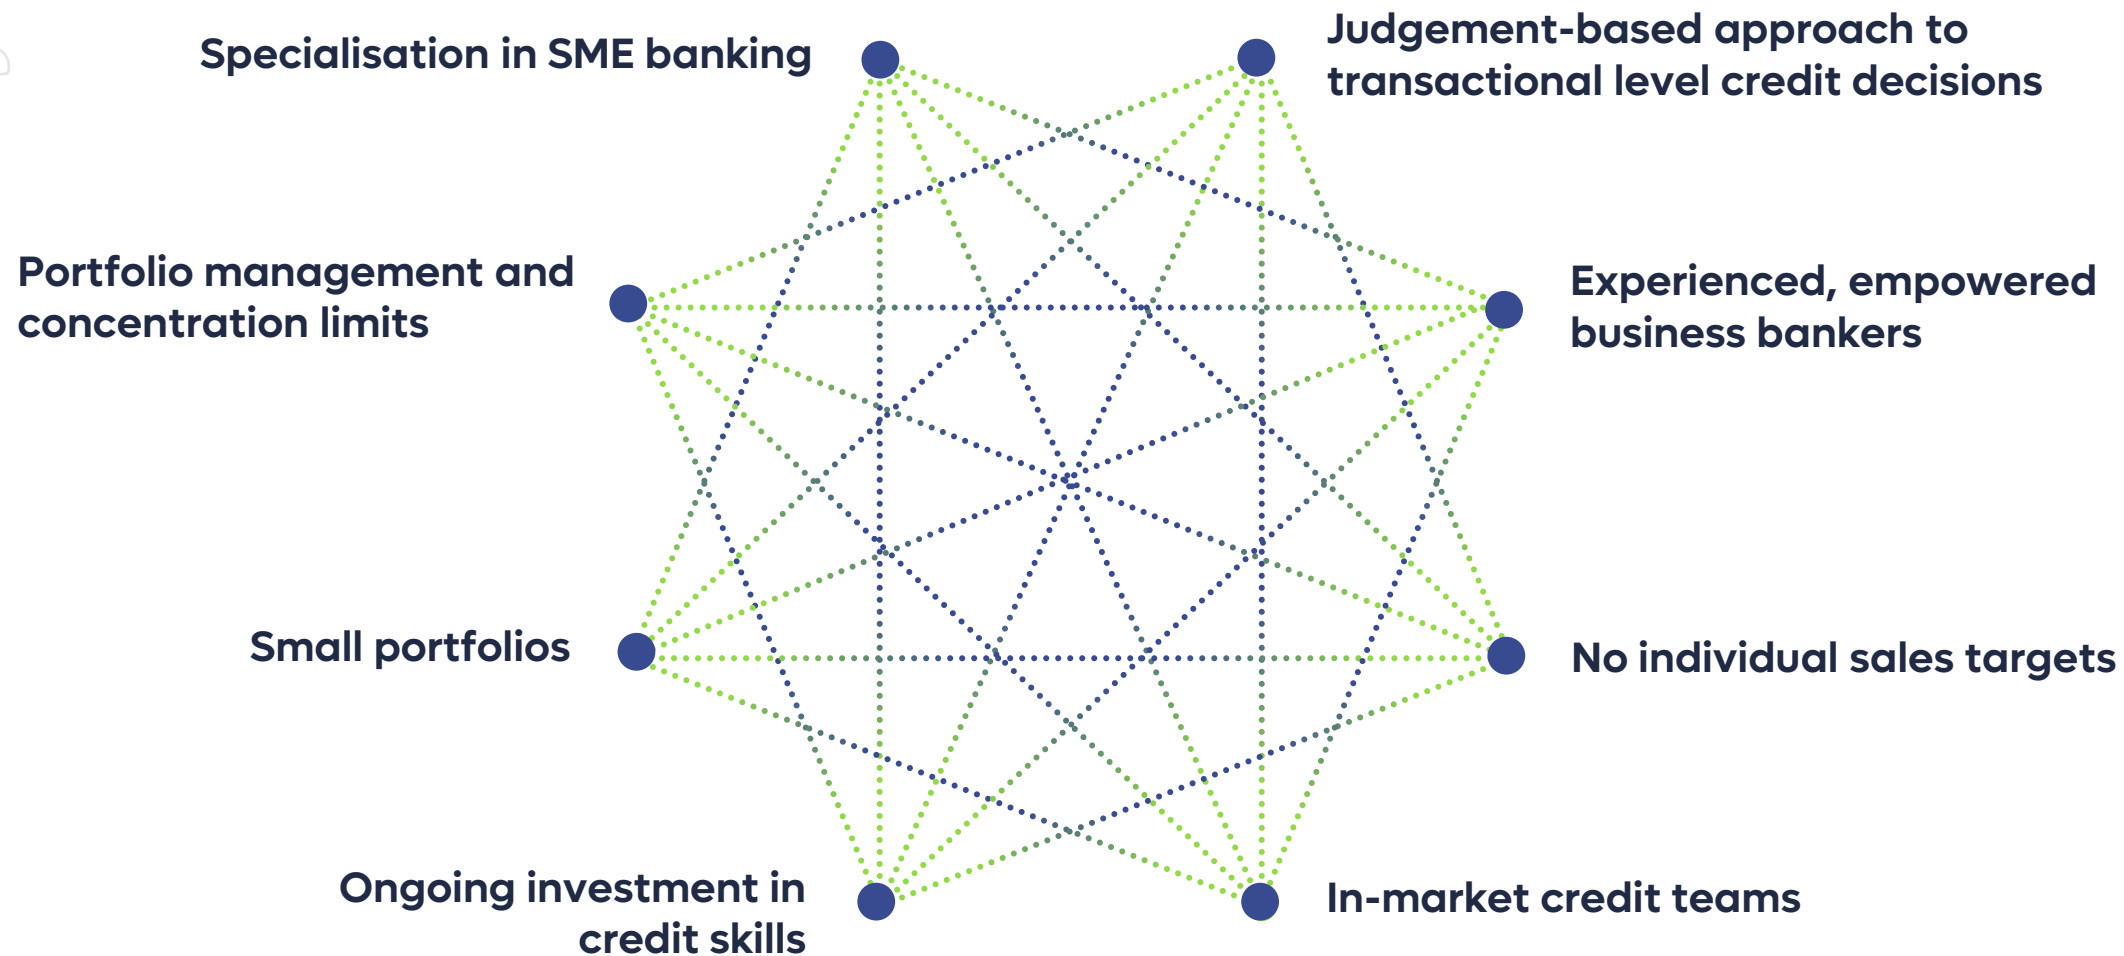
Specialisation in SME banking

Judgement-based approach to transactional level credit decisions

Portfolio management and concentration limits

Experienced, empowered business bankers

Small portfolios

No individual sales targets

Ongoing investment in credit skills

In-market credit teams